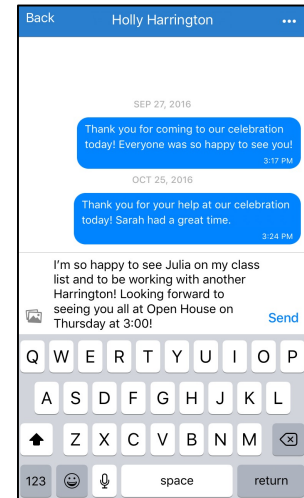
Back Holly Harrington •••

SEP 27, 2016

Thank you for coming to our celebration today! Everyone was so happy to see you!
3:17 PM

OCT 25, 2016

Thank you for your help at our celebration today! Sarah had a great time.
3:24 PM

I'm so happy to see Julia on my class list and to be working with another Harrington! Looking forward to seeing you all at Open House on Thursday at 3:00!

Send

Q W E R T Y U I O P
A S D F G H J K L
Z X C V B N M
123 space return